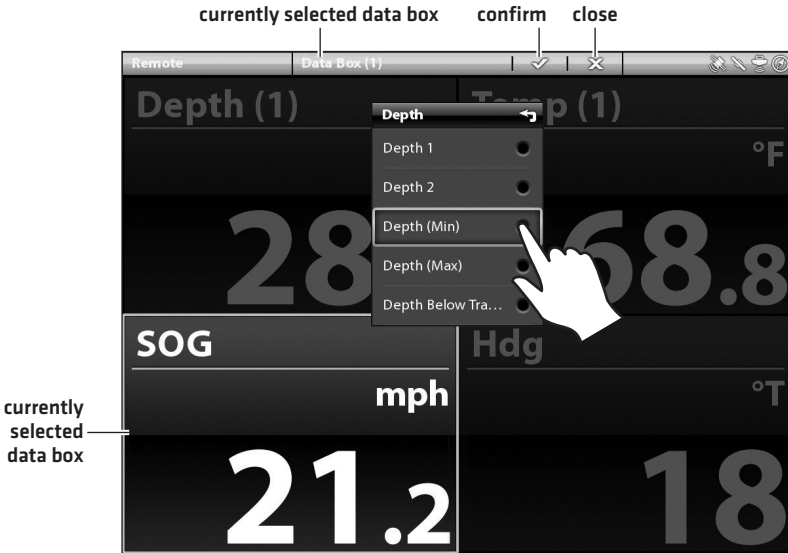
currently selected data box
confirm
close

Remote
Data Box (1)

Depth (1)
Temp (1)
°F
28
68.8

Depth
Depth 1
Depth 2
Depth (Min)
Depth (Max)
Depth Below Tra…

SOG
mph
21.2

Hdg
°T
18

currently selected data box